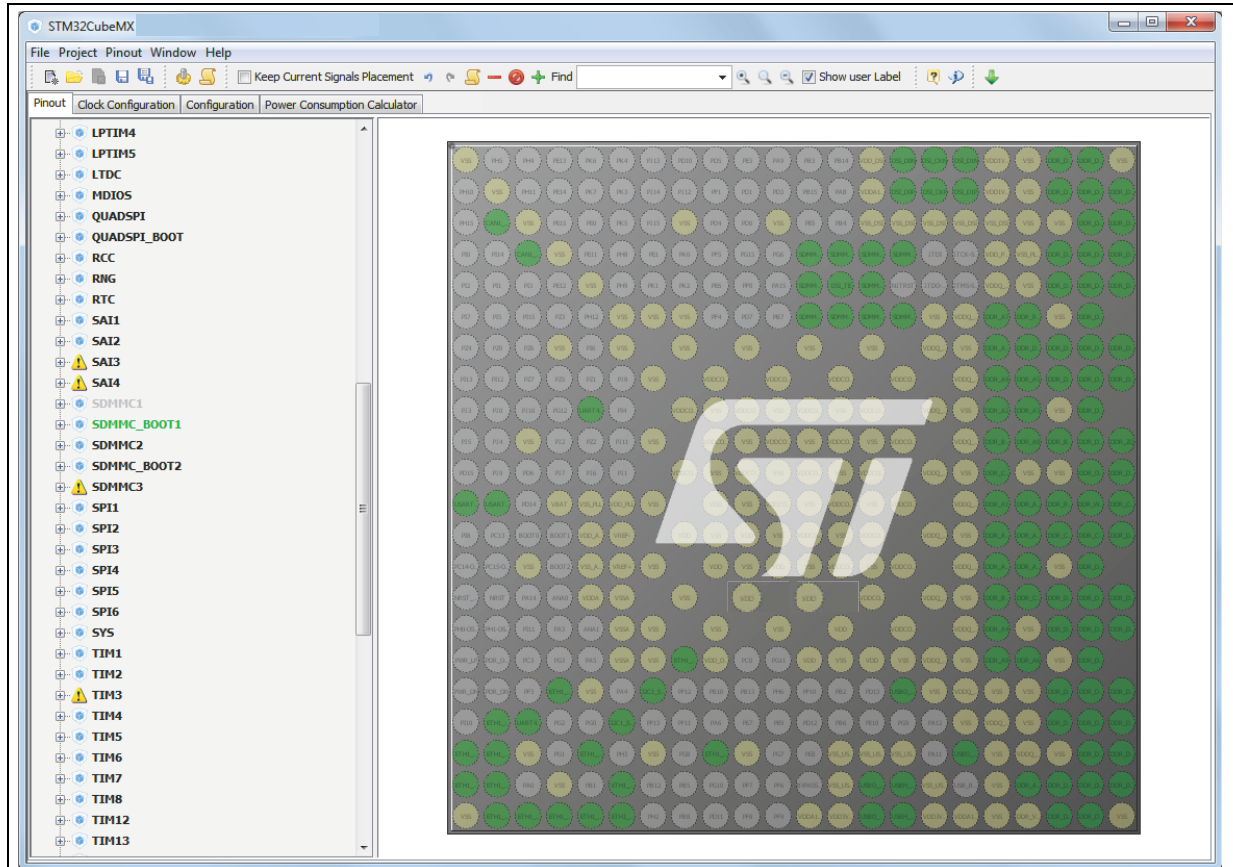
STM32CubeMX

File Project Pinout Window Help

Keep Current Signals Placement Find Show user Label

Pinout Clock Configuration Configuration Power Consumption Calculator

LPTIM4
LPTIM5
LTDC
MDIOS
QUADSPI
QUADSPI_BOOT
RCC
RNG
RTC
SAI1
SAI2
SAI3
SAI4
SDMMC1
SDMMC_BOOT1
SDMMC2
SDMMC_BOOT2
SDMMC3
SPI1
SPI2
SPI3
SPI4
SPI5
SPI6
SYS
TIM1
TIM2
TIM3
TIM4
TIM5
TIM6
TIM7
TIM8
TIM12
TIM13